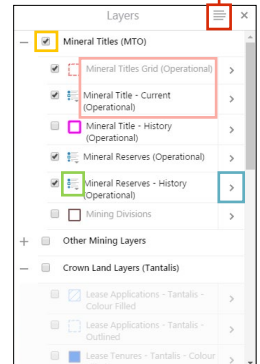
Layers

Mineral Titles (MTO)

Mineral Titles Grid (Operational) >

Mineral Title - Current (Operational) >

Mineral Title - History (Operational) >

Mineral Reserves (Operational) >

Mineral Reserves - History (Operational) >

Mining Divisions >

Other Mining Layers

Crown Land Layers (Tantalis)

Lease Applications - Tantalis - Colour Filled

Lease Applications - Tantalis - Outlined

Lease Tenures - Tantalis - Colour